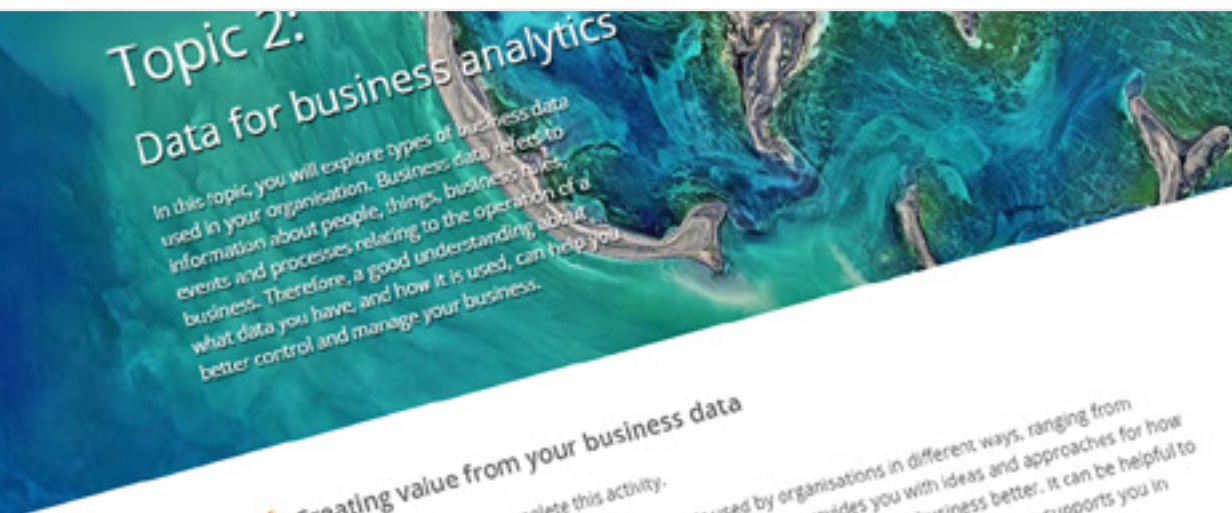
Topic 2:

Data for business analytics

In this topic, you will explore types of business data used in your organisation. Business data refers to information about people, things, business rules, events and processes relating to the operation of a business. Therefore, a good understanding about what data you have, and how it is used, can help you better control and manage your business.

Creating value from your business data

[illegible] complete this activity.

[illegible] used by organisations in different ways, ranging from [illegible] provides you with ideas and approaches for how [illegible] business better. It can be helpful to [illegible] supports you in